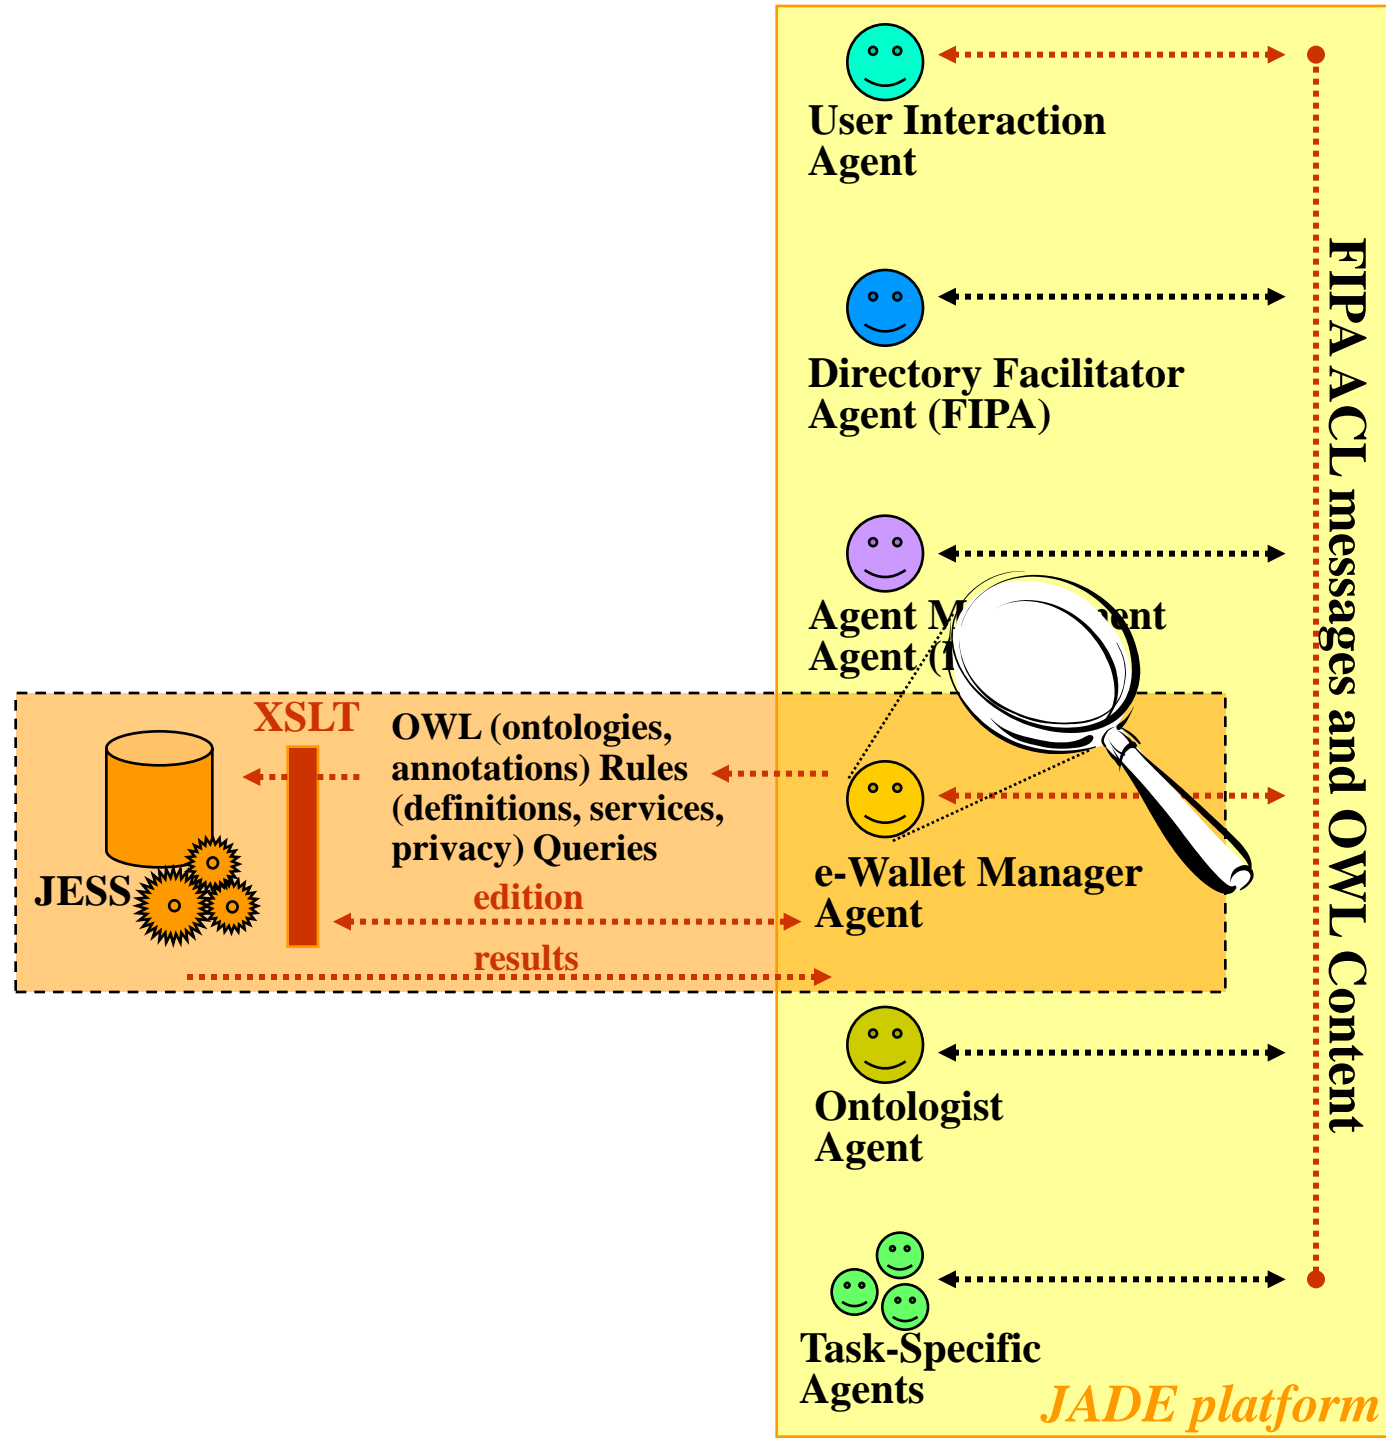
User Interaction Agent

Directory Facilitator Agent (FIPA)

Agent M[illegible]ent Agent ([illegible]

FIPA ACL messages and OWL Content

XSLT

OWL (ontologies, annotations) Rules (definitions, services, privacy) Queries

JESS

edition

results

e-Wallet Manager Agent

Ontologist Agent

Task-Specific Agents

JADE platform